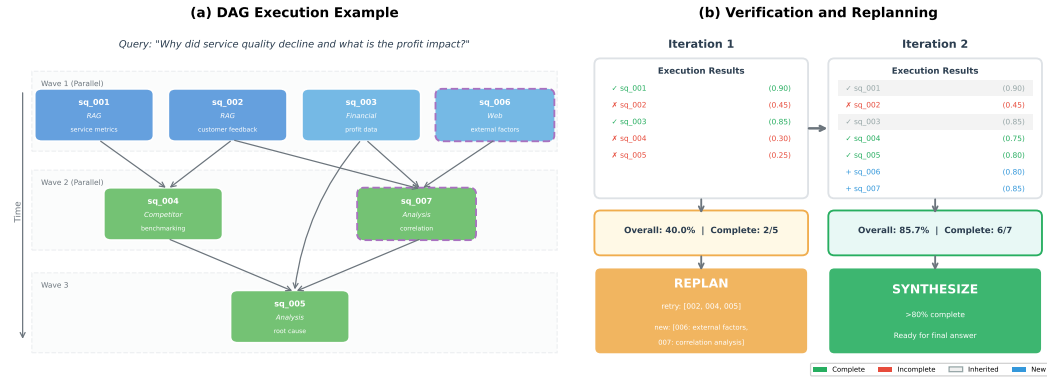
(a) DAG Execution Example

Query: "Why did service quality decline and what is the profit impact?"

Time

Wave 1 (Parallel)

sq_001
RAG
service metrics

sq_002
RAG
customer feedback

sq_003
Financial
profit data

sq_006
Web
external factors

Wave 2 (Parallel)

sq_004
Competitor
benchmarking

sq_007
Analysis
correlation

Wave 3

sq_005
Analysis
root cause

(b) Verification and Replanning

Iteration 1

Execution Results

| | |
|---|---|
| ✓ sq_001 | (0.90) |
| ✗ sq_002 | (0.45) |
| ✓ sq_003 | (0.85) |
| ✗ sq_004 | (0.30) |
| ✗ sq_005 | (0.25) |

Overall: 40.0% | Complete: 2/5

REPLAN
retry: [002, 004, 005]
new: [006: external factors, 007: correlation analysis]

Iteration 2

Execution Results

| | |
|---|---|
| ✓ sq_001 | (0.90) |
| ✗ sq_002 | (0.45) |
| ✓ sq_003 | (0.85) |
| ✓ sq_004 | (0.75) |
| ✓ sq_005 | (0.80) |
| + sq_006 | (0.80) |
| + sq_007 | (0.85) |

Overall: 85.7% | Complete: 6/7

SYNTHESIZE
>80% complete
Ready for final answer

Complete Incomplete Inherited New